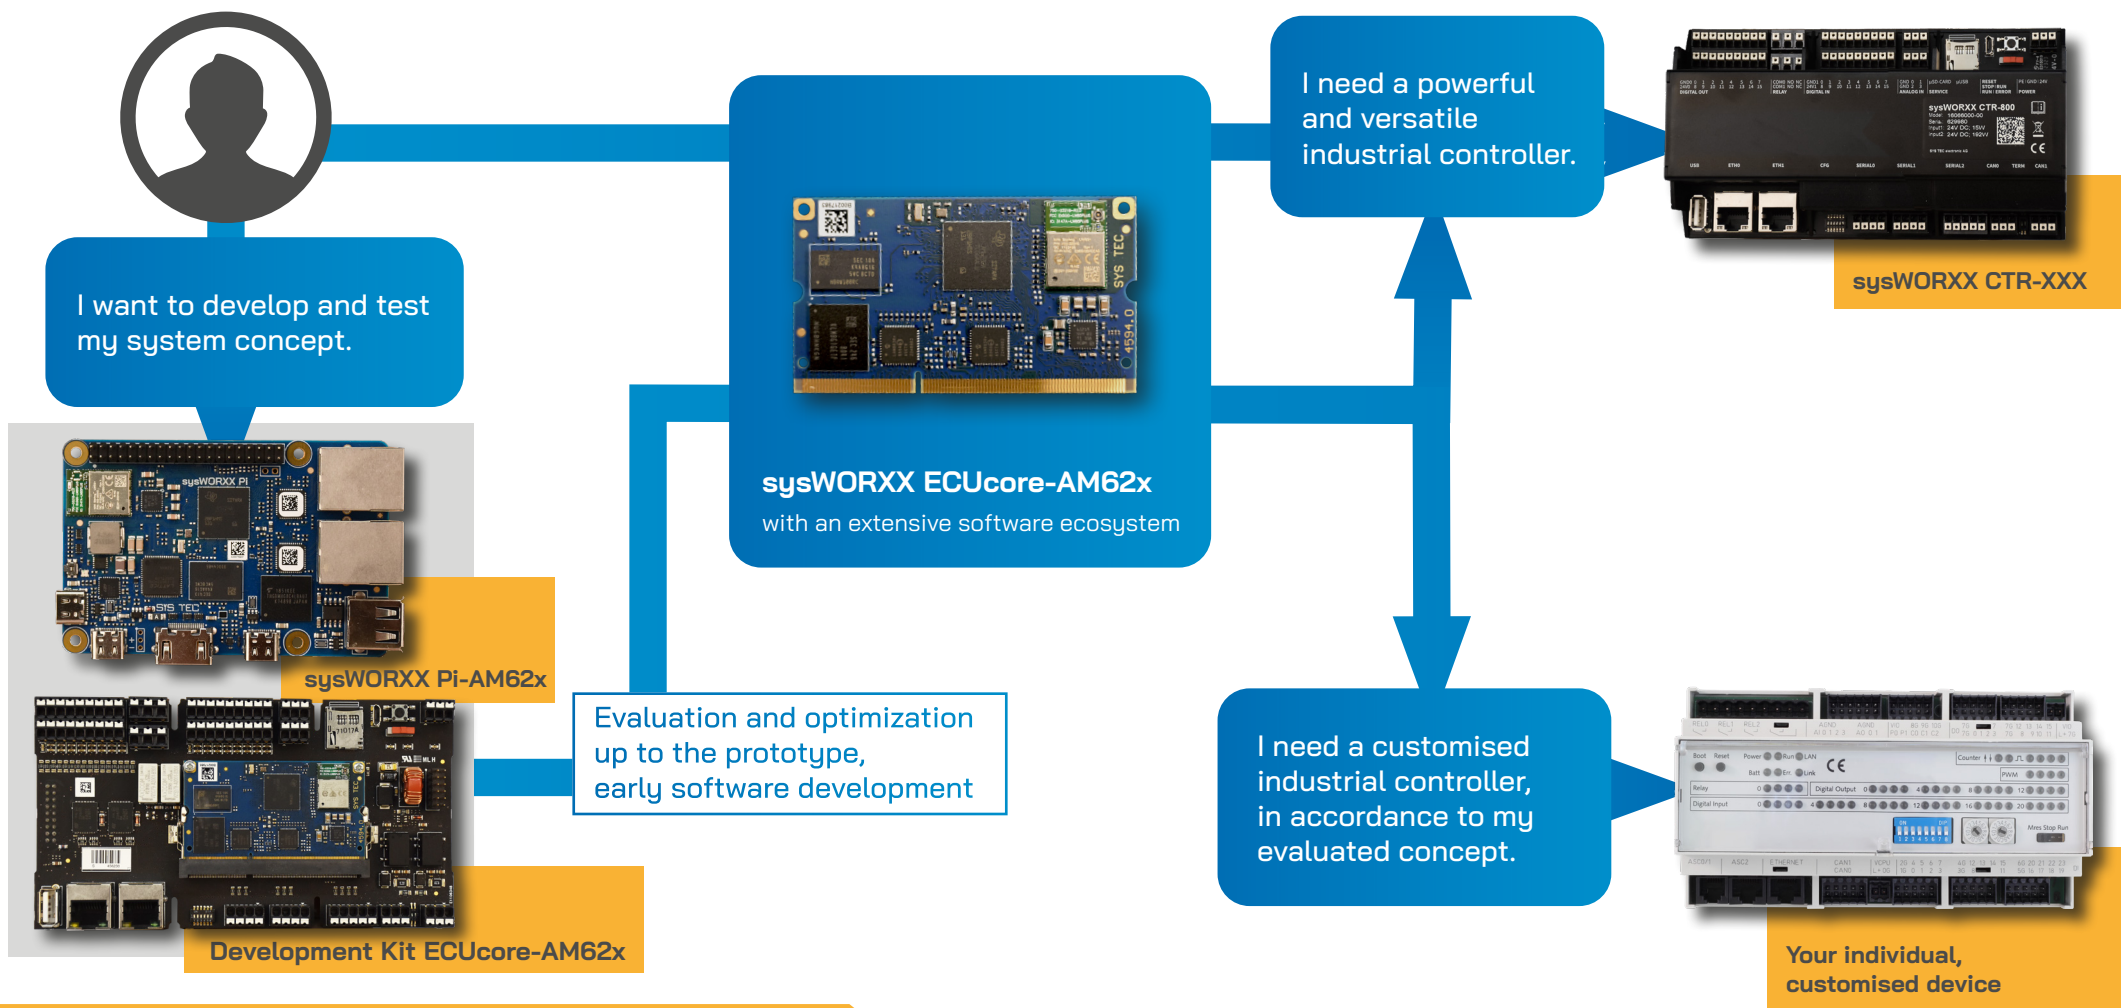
I want to develop and test my system concept.

sysWORXX ECUcore-AM62x

with an extensive software ecosystem

I need a powerful and versatile industrial controller.

sysWORXX CTR-XXX

sysWORXX Pi-AM62x

Evaluation and optimization up to the prototype, early software development

I need a customised industrial controller, in accordance to my evaluated concept.

Development Kit ECUcore-AM62x

Your individual, customised device